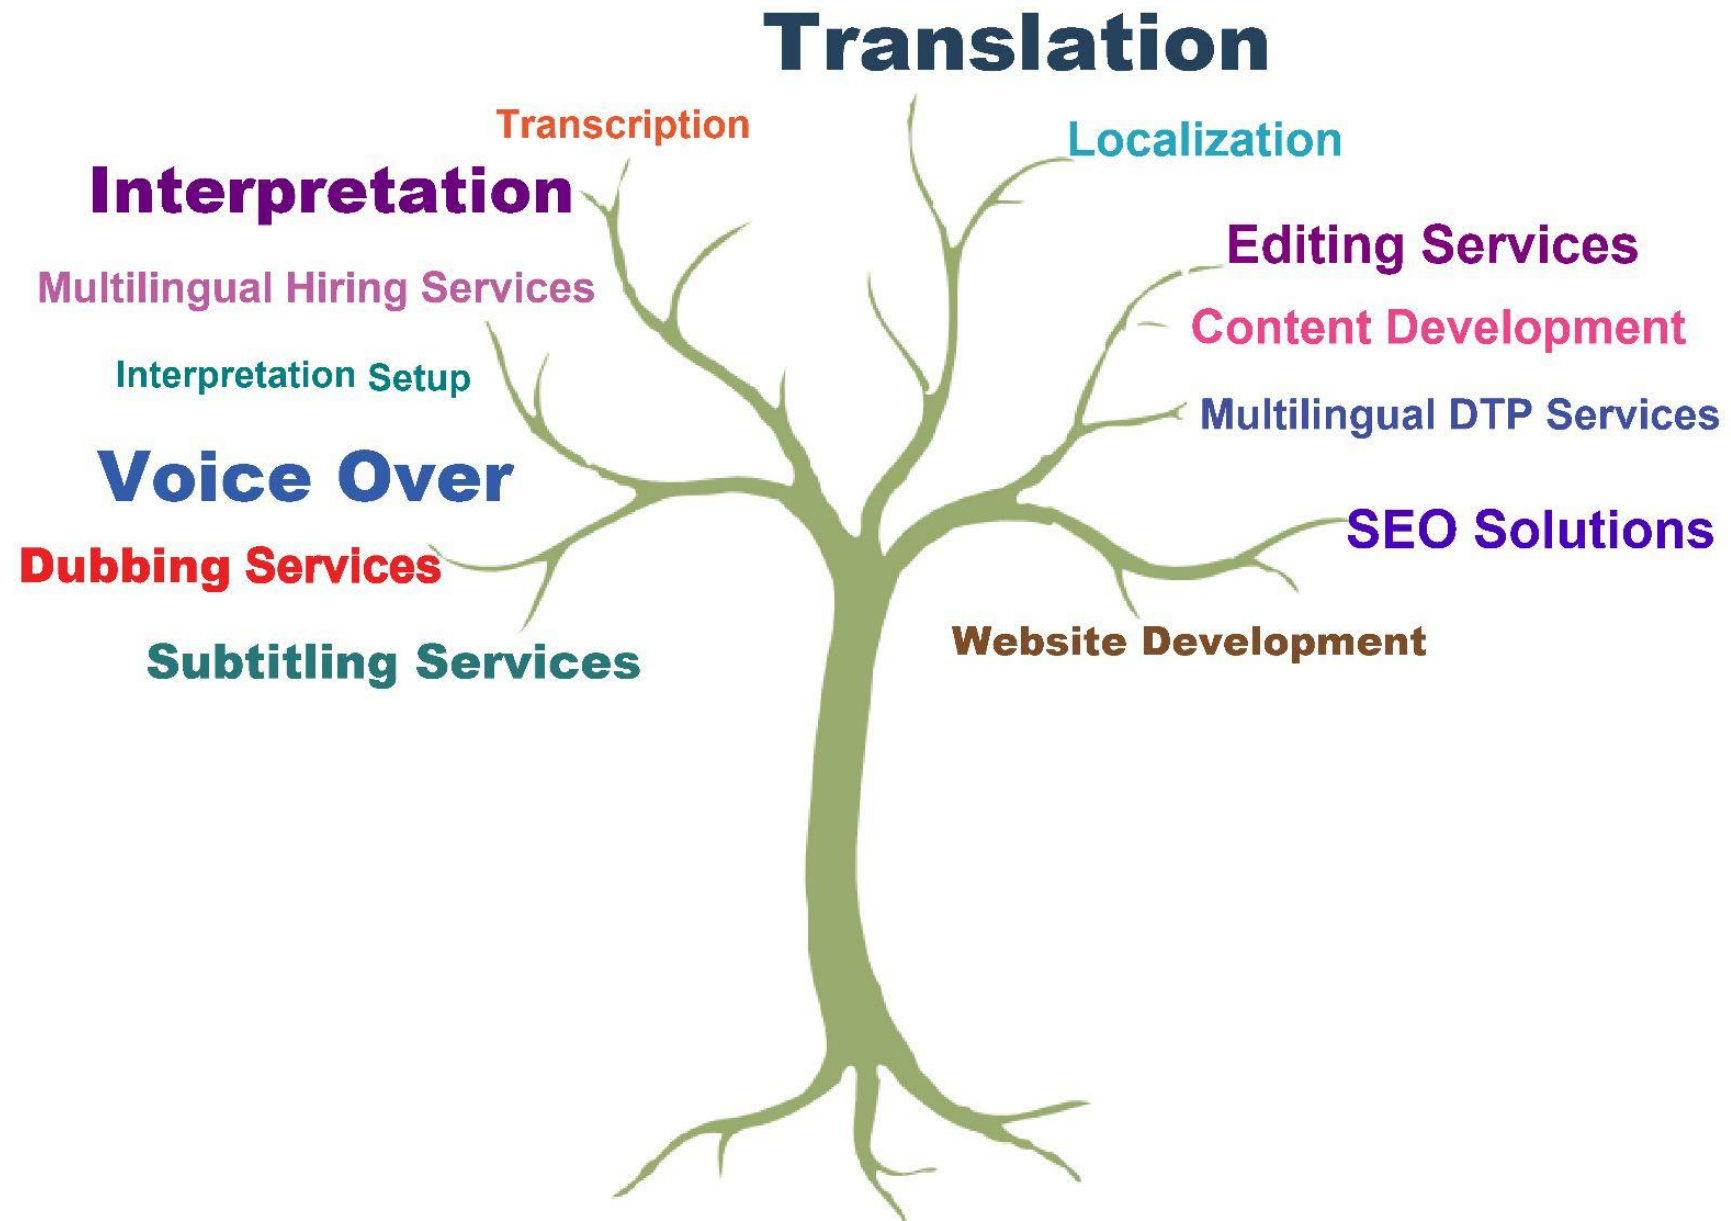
Translation
Transcription
Localization
Interpretation
Editing Services
Multilingual Hiring Services
Content Development
Interpretation Setup
Multilingual DTP Services
Voice Over
SEO Solutions
Dubbing Services
Website Development
Subtitling Services